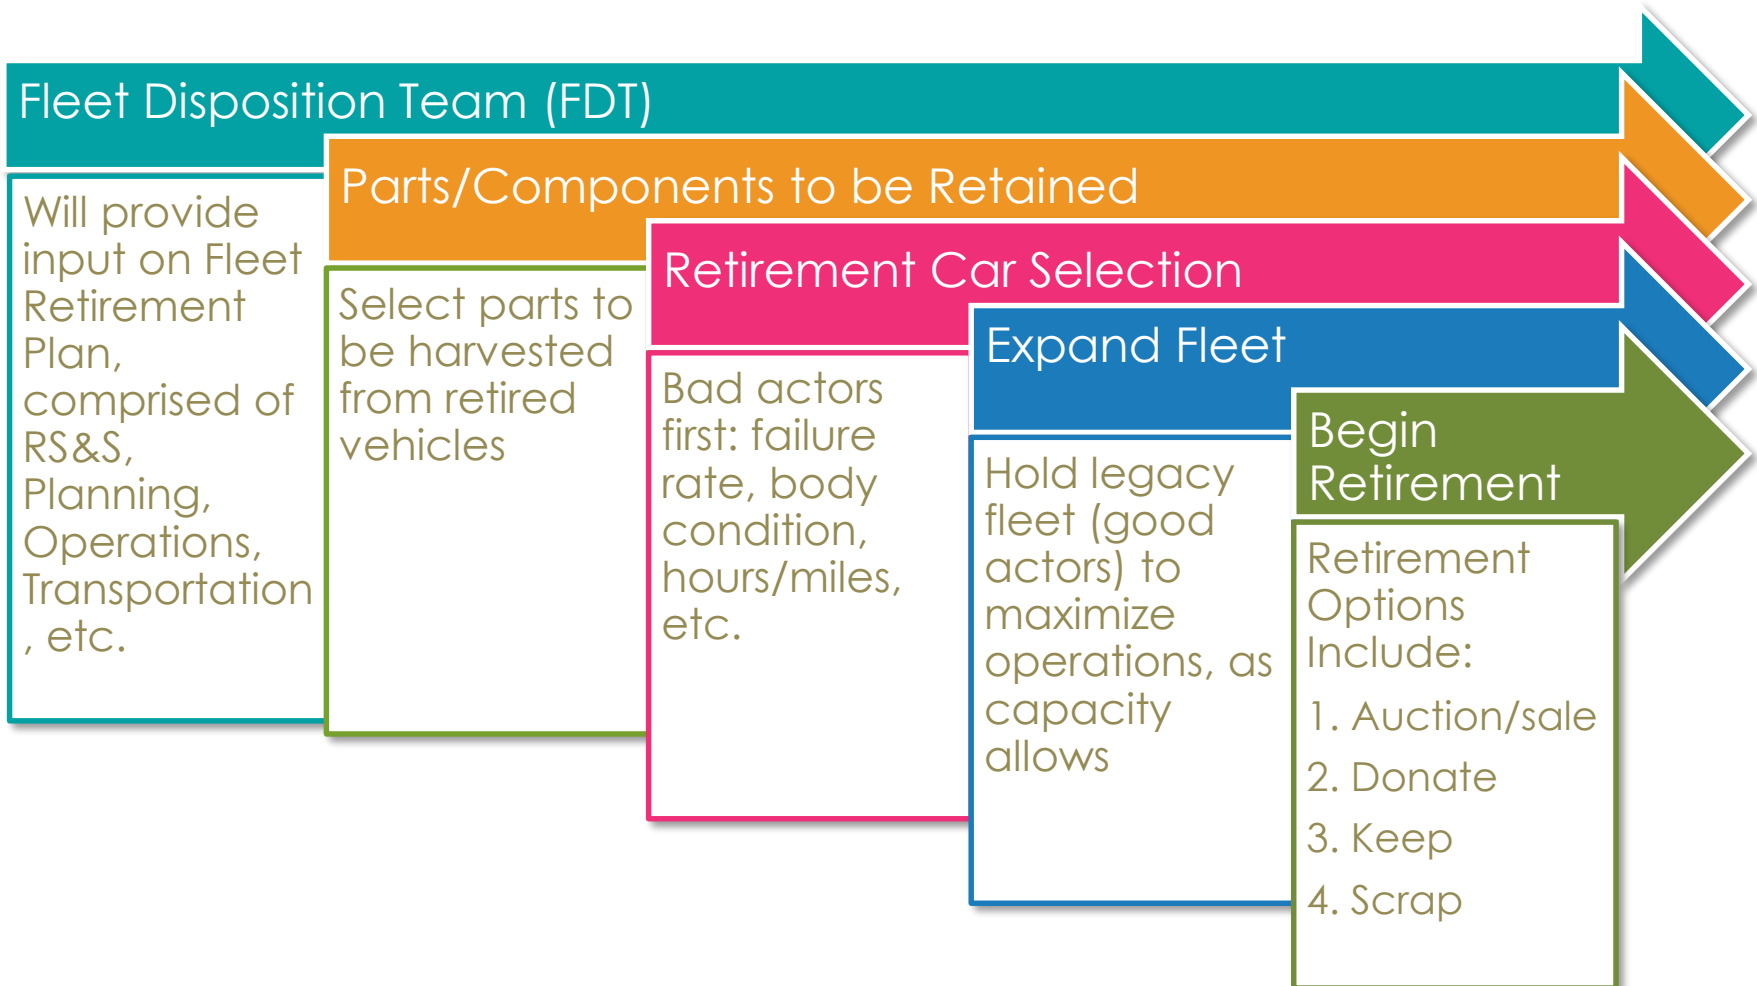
Fleet Disposition Team (FDT)

Will provide input on Fleet Retirement Plan, comprised of RS&S, Planning, Operations, Transportation, etc.

Parts/Components to be Retained

Select parts to be harvested from retired vehicles

Retirement Car Selection

Bad actors first: failure rate, body condition, hours/miles, etc.

Expand Fleet

Hold legacy fleet (good actors) to maximize operations, as capacity allows

Begin Retirement

Retirement Options Include:

1. Auction/sale
2. Donate
3. Keep
4. Scrap